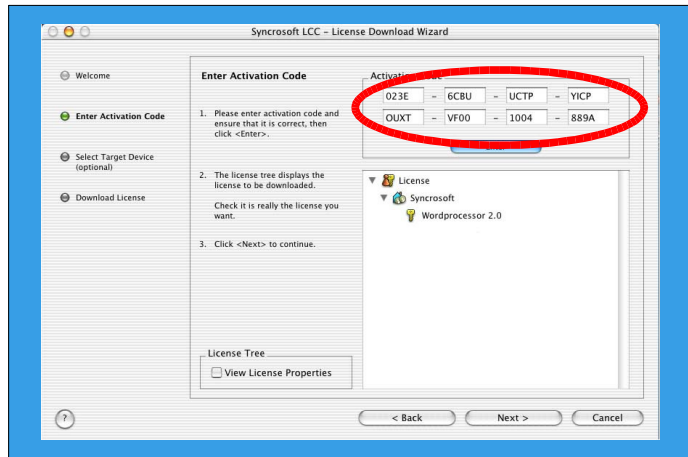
Syncrosoft LCC – License Download Wizard

Welcome

Enter Activation Code

Select Target Device (optional)

Download License

Enter Activation Code

1. Please enter activation code and ensure that it is correct, then click <Enter>.

2. The license tree displays the license to be downloaded.

Check it is really the license you want.

3. Click <Next> to continue.

Activati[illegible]

023E – 6CBU – UCTP – YICP

OUXT – VF00 – 1004 – 889A

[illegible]

License

Syncrosoft

Wordprocessor 2.0

License Tree

View License Properties

?

< Back

Next >

Cancel